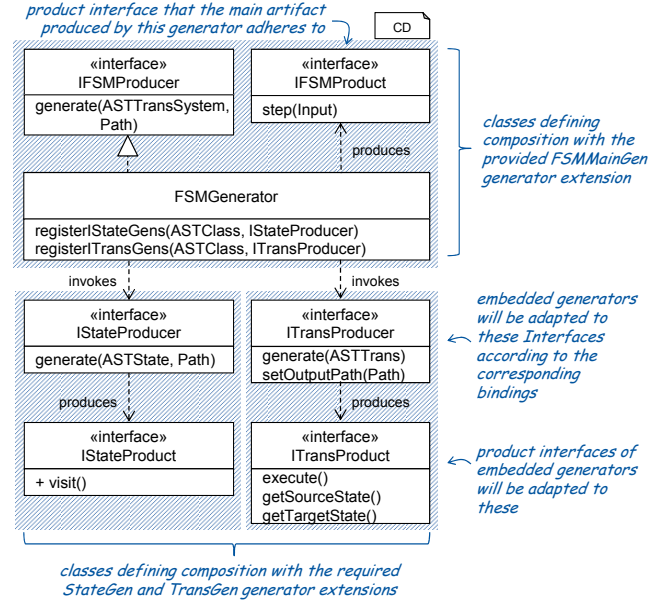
product interface that the main artifact produced by this generator adheres to

CD

«interface»
IFSMProducer

generate(ASTTransSystem, Path)

«interface»
IFSMProduct

step(Input)

produces

FSMGenerator

registerIStateGens(ASTClass, IStateProducer)
registerITransGens(ASTClass, ITransProducer)

classes defining composition with the provided FSMMainGen generator extension

invokes

invokes

«interface»
IStateProducer

generate(ASTState, Path)

produces

«interface»
IStateProduct

+ visit()

«interface»
ITransProducer

generate(ASTTrans)
setOutputPath(Path)

produces

«interface»
ITransProduct

execute()
getSourceState()
getTargetState()

embedded generators will be adapted to these Interfaces according to the corresponding bindings

product interfaces of embedded generators will be adapted to these

classes defining composition with the required StateGen and TransGen generator extensions